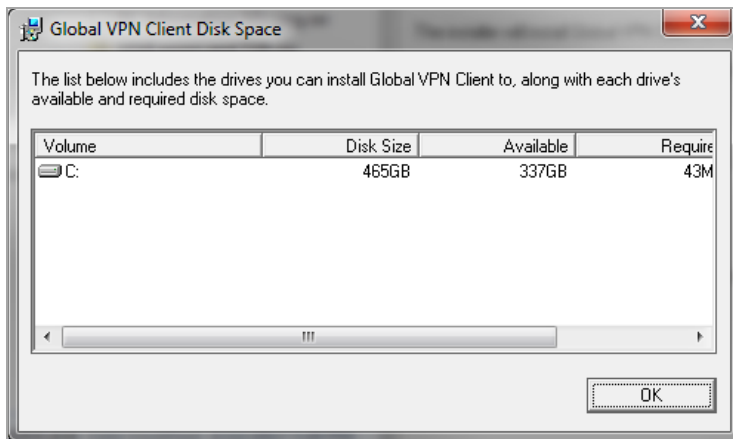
Global VPN Client Disk Space

The list below includes the drives you can install Global VPN Client to, along with each drive's available and required disk space.

| Volume | Disk Size | Available | Require |
|---|---|---|---|
| C: | 465GB | 337GB | 43M |

OK